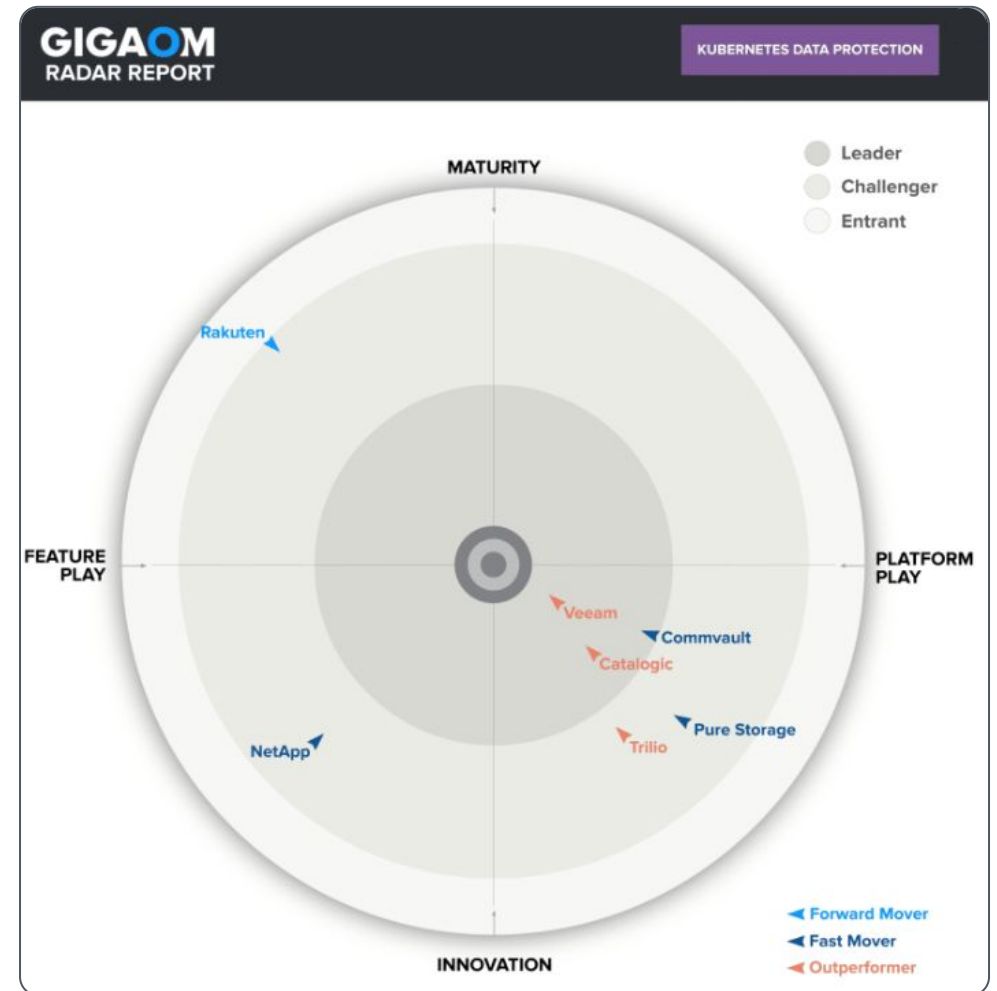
GIGAOM
RADAR REPORT

KUBERNETES DATA PROTECTION

Leader
Challenger
Entrant

MATURITY

FEATURE PLAY

PLATFORM PLAY

INNOVATION

Rakuten

Veeam
Commvault
Catalogic
Pure Storage
Trilio
NetApp

Forward Mover
Fast Mover
Outperformer